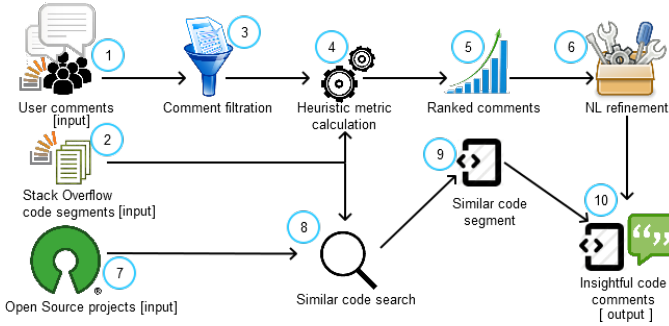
1
User comments [input]

3
Comment filtration

4
Heuristic metric calculation

5
Ranked comments

6
NL refinement

2
Stack Overflow code segments [input]

9
Similar code segment

10
Insightful code comments [ output ]

8
Similar code search

7
Open Source projects [input]